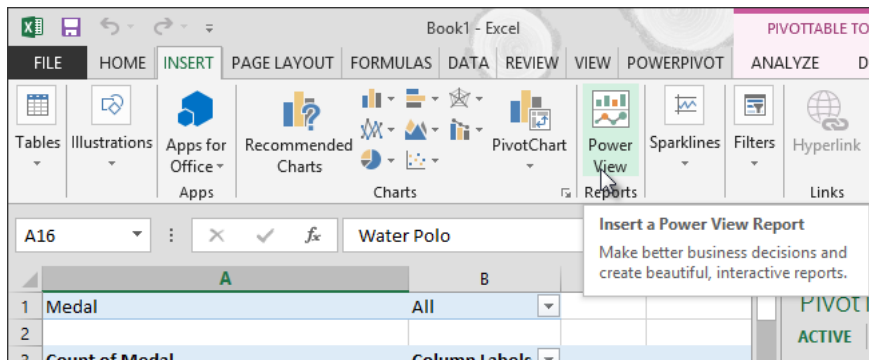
Book1 - Excel

PIVOTTABLE TO

FILE HOME INSERT PAGE LAYOUT FORMULAS DATA REVIEW VIEW POWERPIVOT ANALYZE D

Tables Illustrations Apps for Office Apps Recommended Charts PivotChart Charts Power View Reports Sparklines Filters Hyperlink Links

A16 Water Polo

Insert a Power View Report

Make better business decisions and create beautiful, interactive reports.

| | A | B |
|---|---|---|
| 1 | Medal | All |
| 2 | | |
| 3 | Count of Medal | Column Labels |

PivotT

ACTIVE